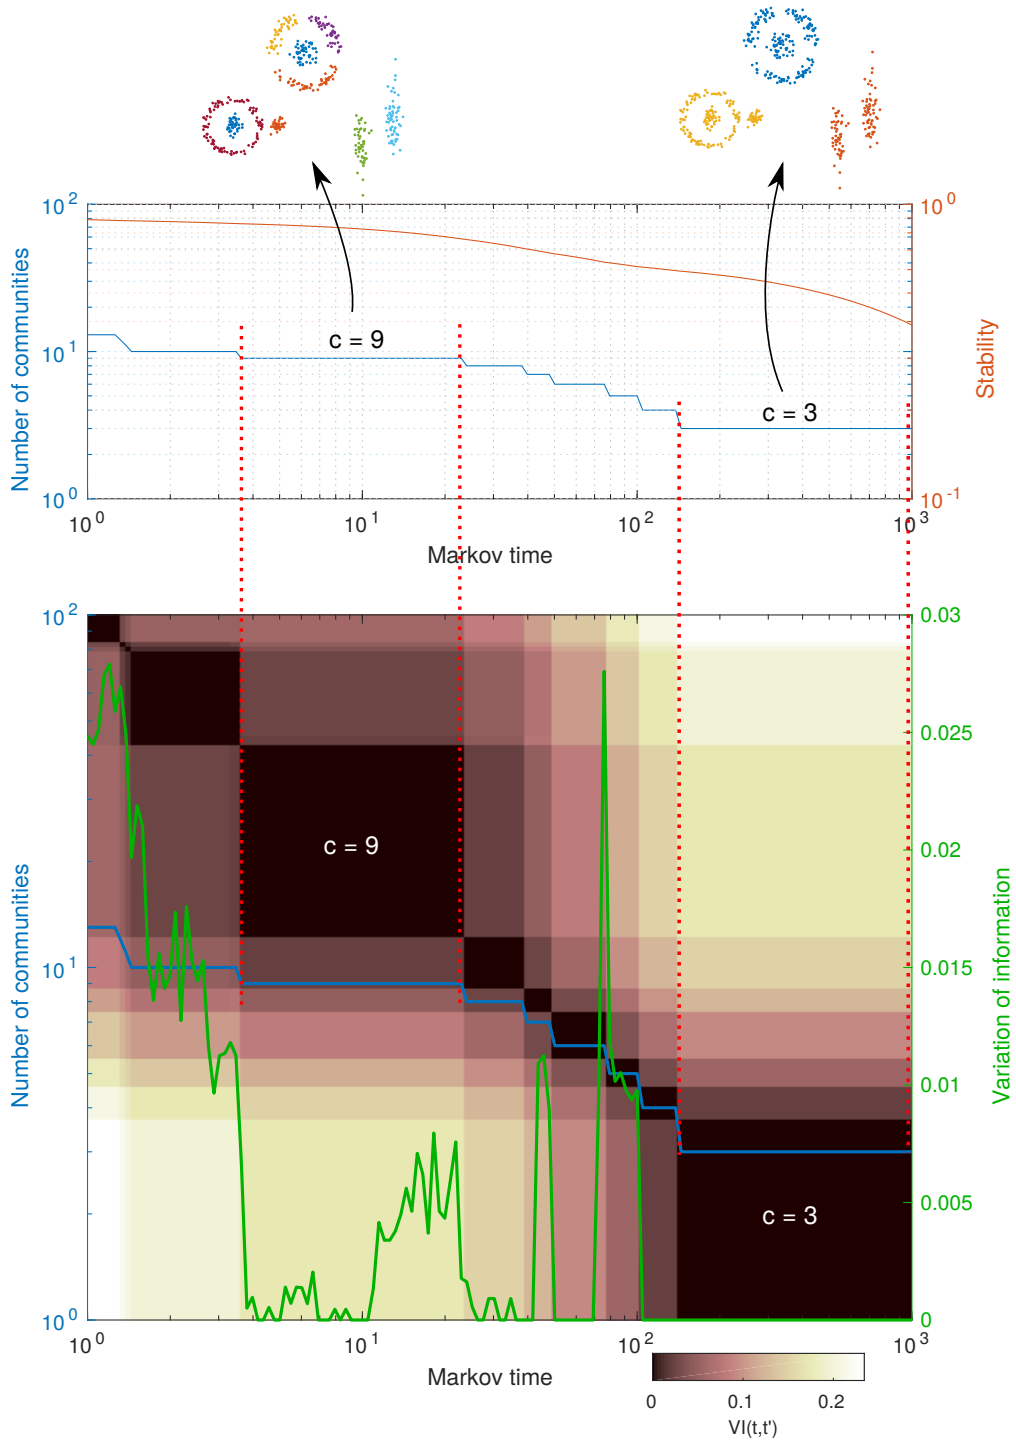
$10^2$
$10^1$
$10^0$
Number of communities
$10^0$
$10^{-1}$
Stability
c = 9
c = 3
$10^0$
$10^1$
$10^2$
$10^3$
Markov time

$10^2$
$10^1$
$10^0$
Number of communities
0.03
0.025
0.02
0.015
0.01
0.005
0
Variation of information
c = 9
c = 3
$10^0$
$10^1$
$10^2$
$10^3$
Markov time
0
0.1
0.2
VI(t,t')